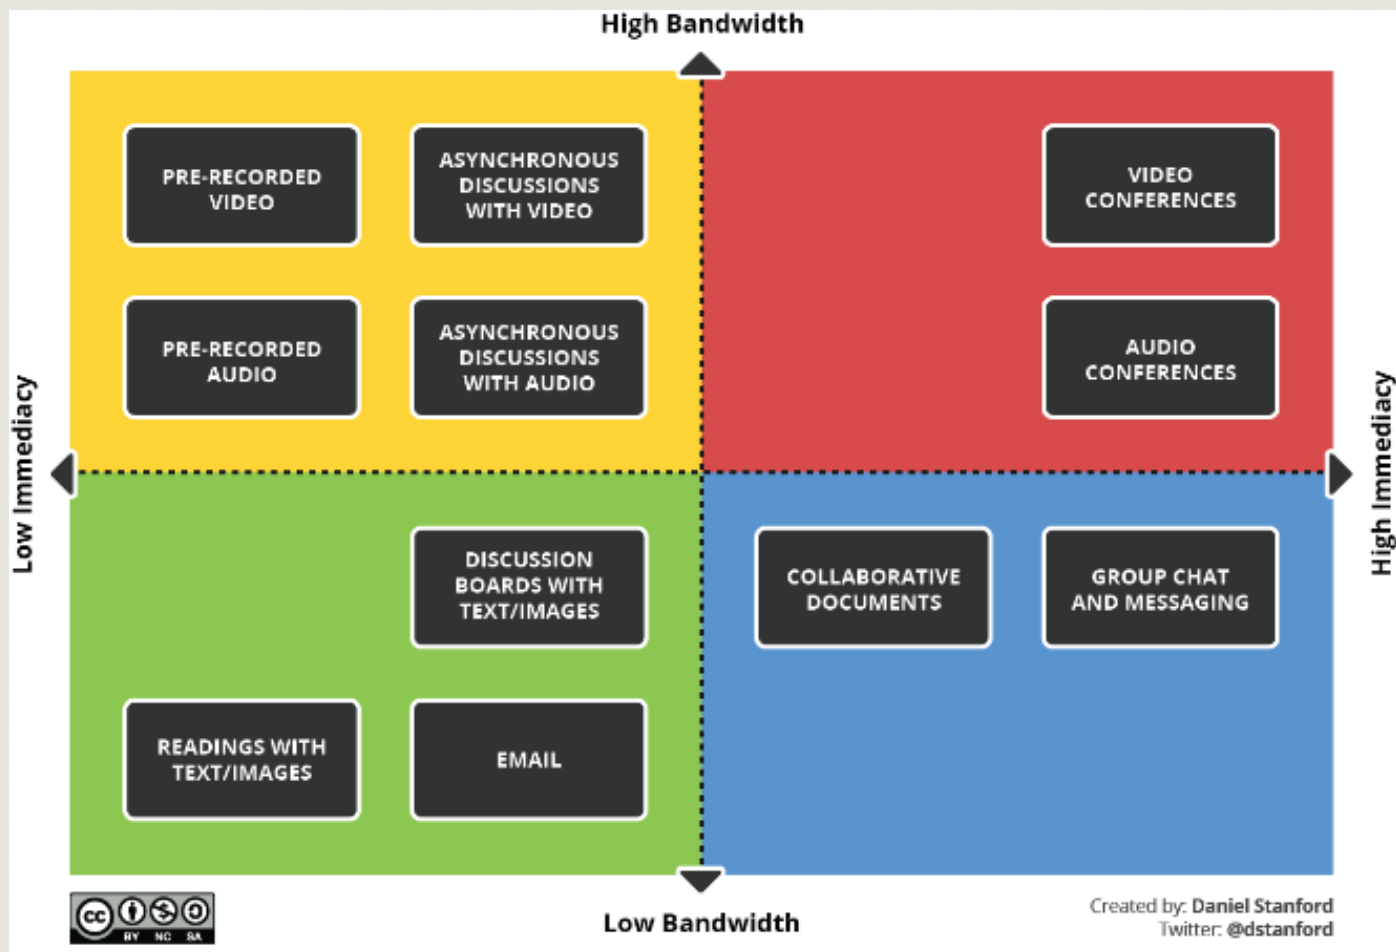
High Bandwidth

Low Immediacy

High Immediacy

PRE-RECORDED VIDEO

ASYNCHRONOUS DISCUSSIONS WITH VIDEO

VIDEO CONFERENCES

PRE-RECORDED AUDIO

ASYNCHRONOUS DISCUSSIONS WITH AUDIO

AUDIO CONFERENCES

DISCUSSION BOARDS WITH TEXT/IMAGES

COLLABORATIVE DOCUMENTS

GROUP CHAT AND MESSAGING

READINGS WITH TEXT/IMAGES

EMAIL

cc BY NC SA

Low Bandwidth

Created by: Daniel Stanford
Twitter: @dstanford